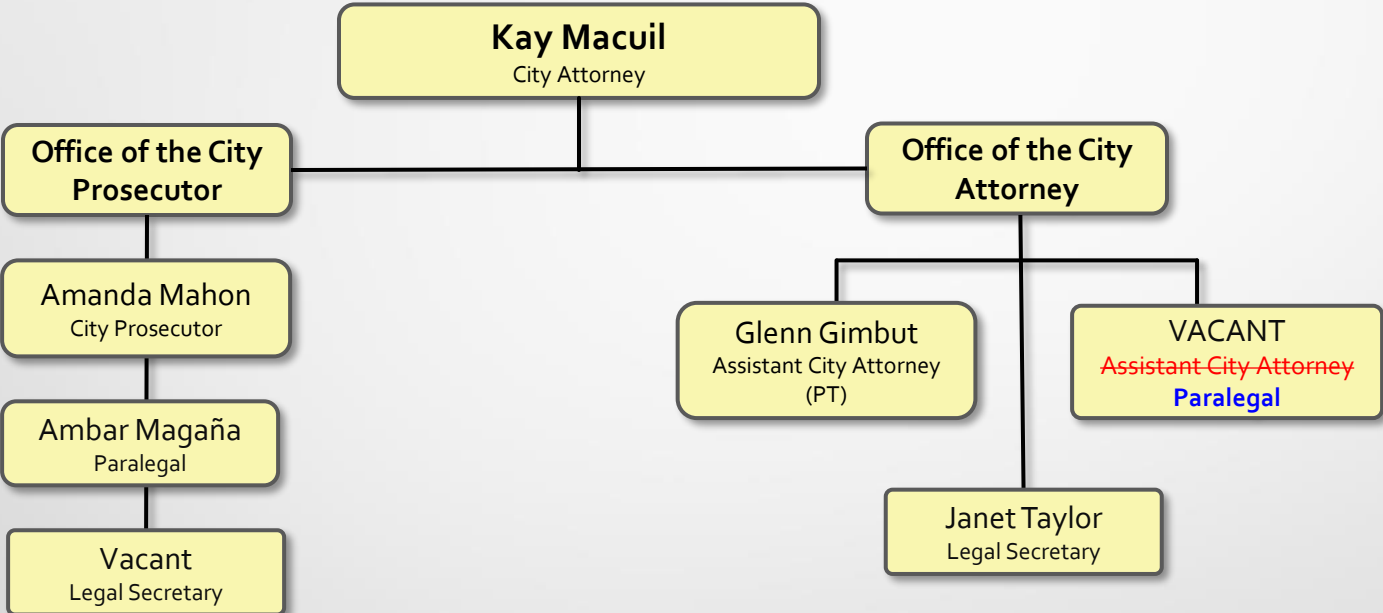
Kay Macuil
City Attorney

Office of the City Prosecutor

Amanda Mahon
City Prosecutor

Ambar Magaña
Paralegal

Vacant
Legal Secretary

Office of the City Attorney

Glenn Gimbut
Assistant City Attorney
(PT)

VACANT
~~Assistant City Attorney~~
Paralegal

Janet Taylor
Legal Secretary